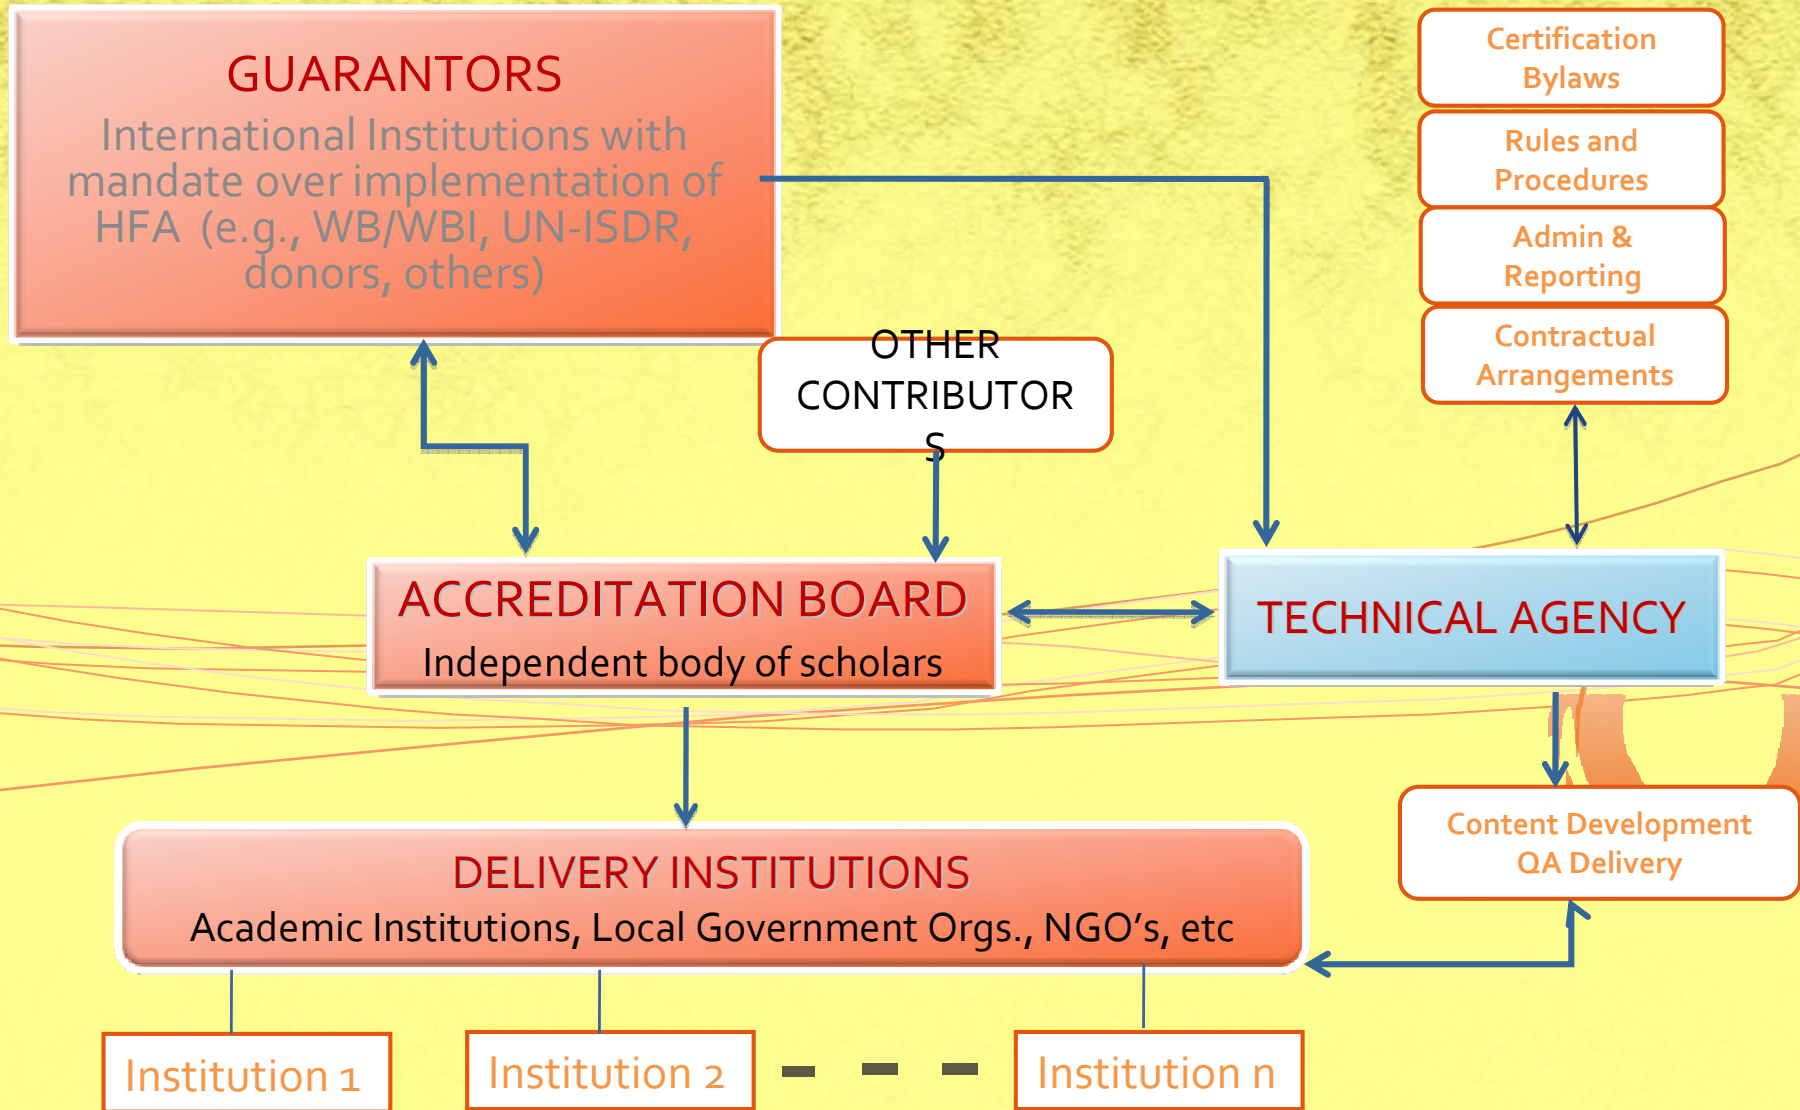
GUARANTORS
International Institutions with mandate over implementation of HFA (e.g., WB/WBI, UN-ISDR, donors, others)

Certification Bylaws

Rules and Procedures

Admin & Reporting

Contractual Arrangements

OTHER CONTRIBUTORS

ACCREDITATION BOARD
Independent body of scholars

TECHNICAL AGENCY

Content Development QA Delivery

DELIVERY INSTITUTIONS
Academic Institutions, Local Government Orgs., NGO's, etc

Institution 1

Institution 2

Institution n